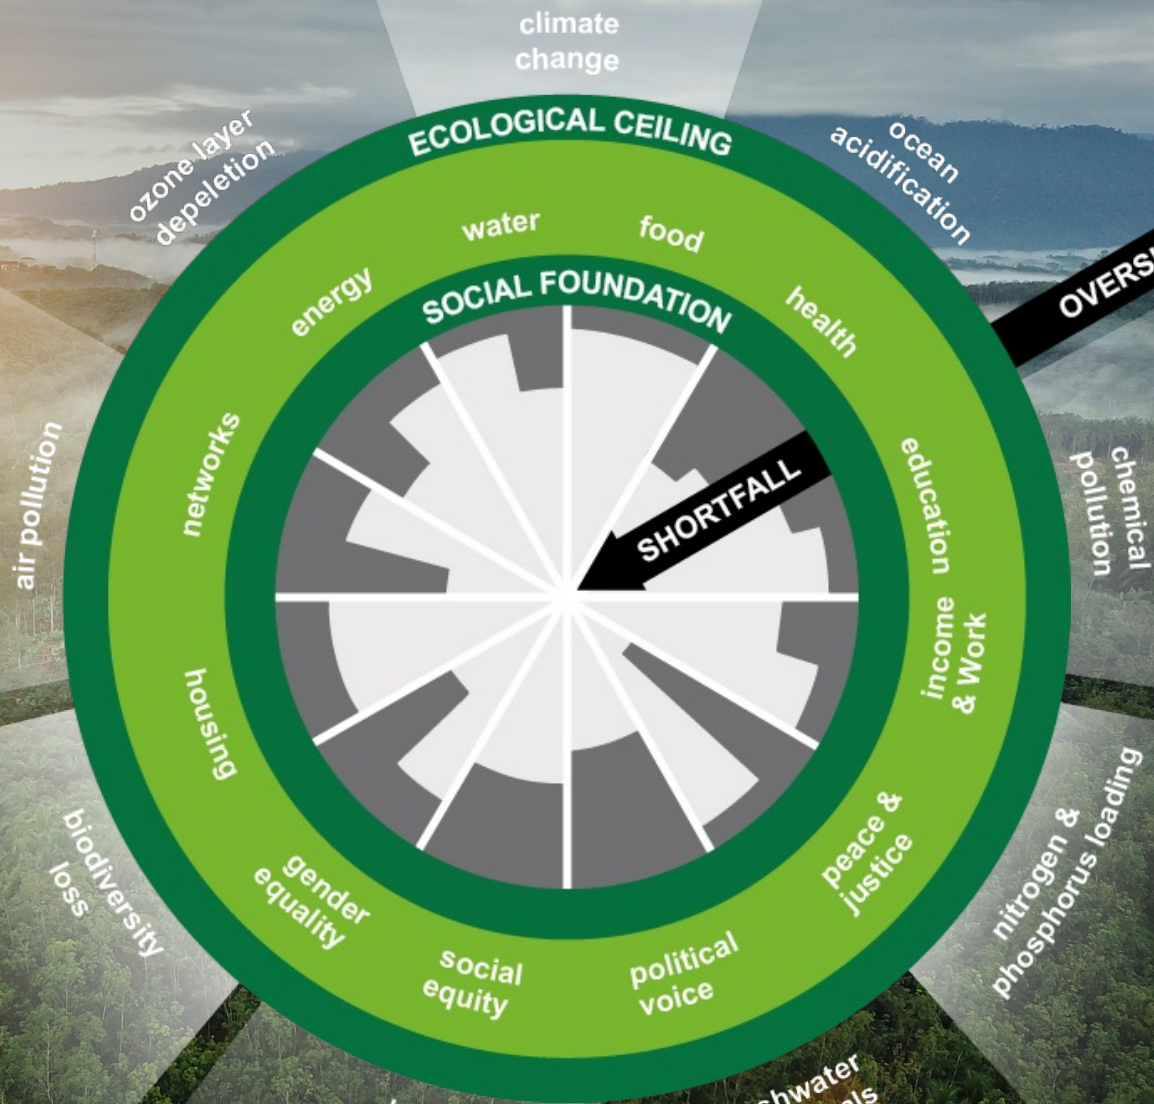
climate change

ECOLOGICAL CEILING

ozone layer depeletion

ocean acidification

OVERS

water

food

energy

health

SOCIAL FOUNDATION

networks

education

SHORTFALL

chemical pollution

air pollution

income & Work

housing

peace & justice

nitrogen & phosphorus loading

biodiversity loss

gender equality

social equity

political voice

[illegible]shwater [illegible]ls